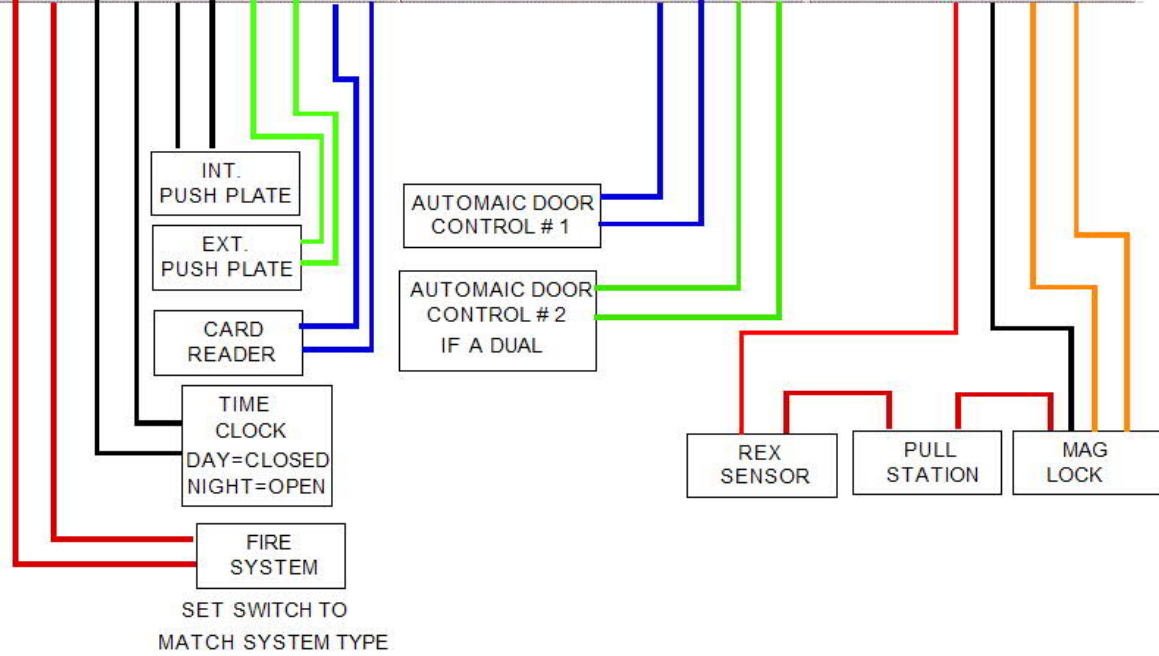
INT.
PUSH PLATE

EXT.
PUSH PLATE

CARD
READER

TIME
CLOCK
DAY=CLOSED
NIGHT=OPEN

FIRE
SYSTEM

SET SWITCH TO
MATCH SYSTEM TYPE

AUTOMAIC DOOR
CONTROL # 1

AUTOMAIC DOOR
CONTROL # 2
IF A DUAL

REX
SENSOR

PULL
STATION

MAG
LOCK